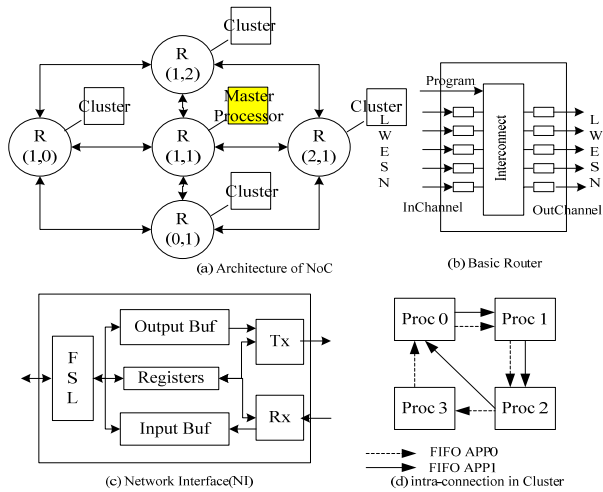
Cluster
R
(1,2)
Cluster
Master Processor
Cluster
R
(1,0)
R
(1,1)
R
(2,1)
R
(0,1)
Cluster
(a) Architecture of NoC

Program
L
W
E
S
N
Interconnect
L
W
E
S
N
InChannel
OutChannel
(b) Basic Router

F
S
L
Output Buf
Registers
Input Buf
Tx
Rx
(c) Network Interface(NI)

Proc 0
Proc 1
Proc 3
Proc 2
FIFO APP0
FIFO APP1
(d) intra-connection in Cluster